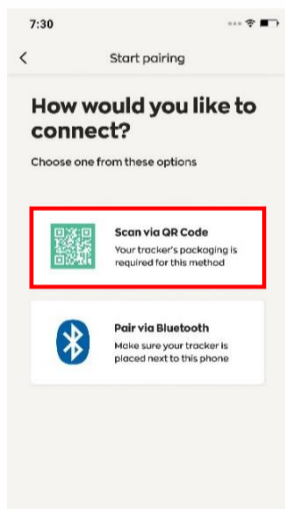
7:30

<

Start pairing

How would you like to connect?

Choose one from these options

Scan via QR Code
Your tracker's packaging is required for this method

Pair via Bluetooth
Make sure your tracker is placed next to this phone